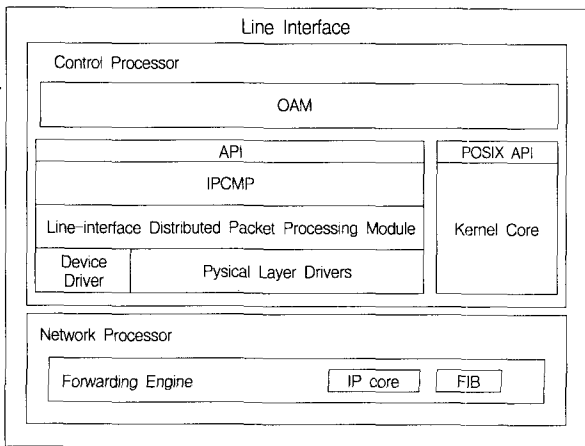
Line Interface

Control Processor

OAM

API

IPCMP

Line-interface Distributed Packet Processing Module

Device Driver

Pysical Layer Drivers

POSIX API

Kernel Core

Network Processor

Forwarding Engine

IP core

FIB